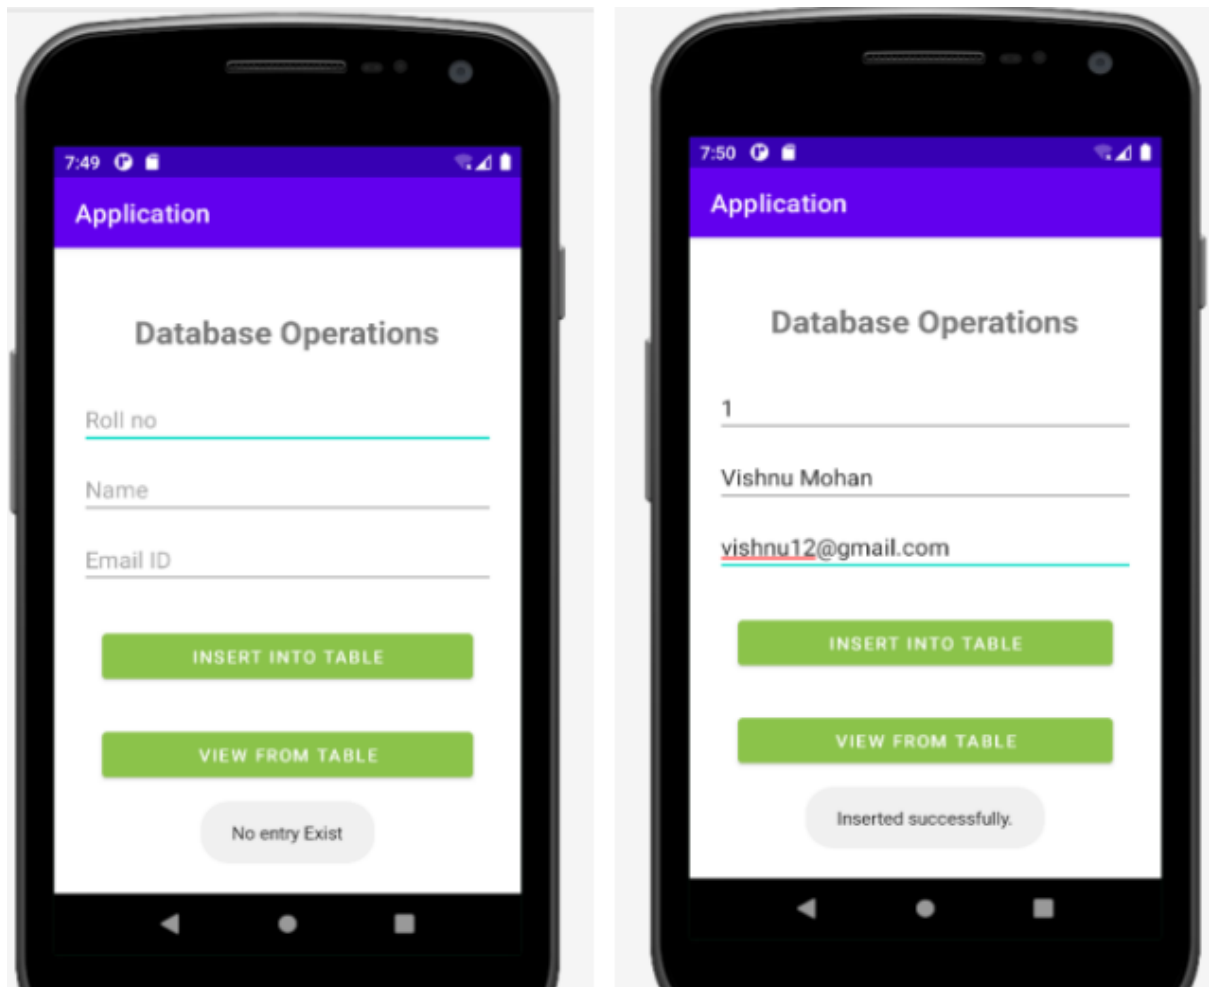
7:49

Application

Database Operations

Roll no

Name

Email ID

INSERT INTO TABLE

VIEW FROM TABLE

No entry Exist

7:50

Application

Database Operations

1

Vishnu Mohan

vishnu12@gmail.com

INSERT INTO TABLE

VIEW FROM TABLE

Inserted successfully.